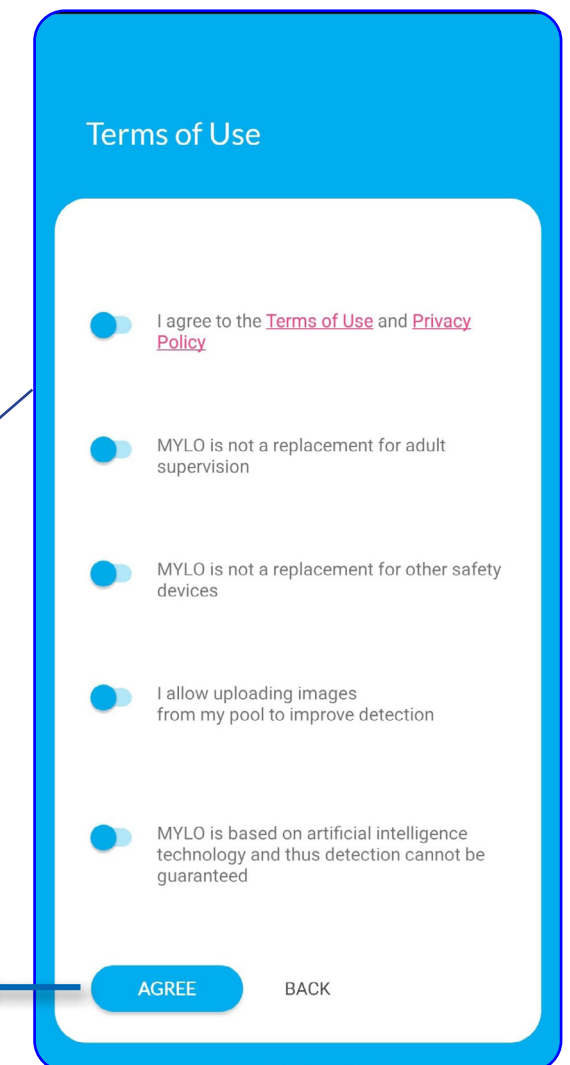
Terms of Use

I agree to the Terms of Use and Privacy Policy

MYLO is not a replacement for adult supervision

MYLO is not a replacement for other safety devices

I allow uploading images
from my pool to improve detection

MYLO is based on artificial intelligence technology and thus detection cannot be guaranteed

AGREE

BACK